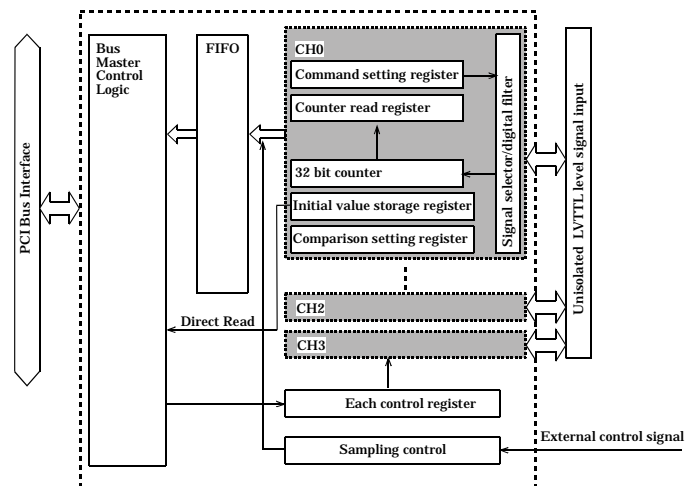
PCI Bus Interface

Bus Master Control Logic

FIFO

CH0

Command setting register

Counter read register

32 bit counter

Initial value storage register

Comparison setting register

Signal selector/digital filter

Unisolated LVTTL level signal input

Direct Read

CH2

CH3

Each control register

Sampling control

External control signal